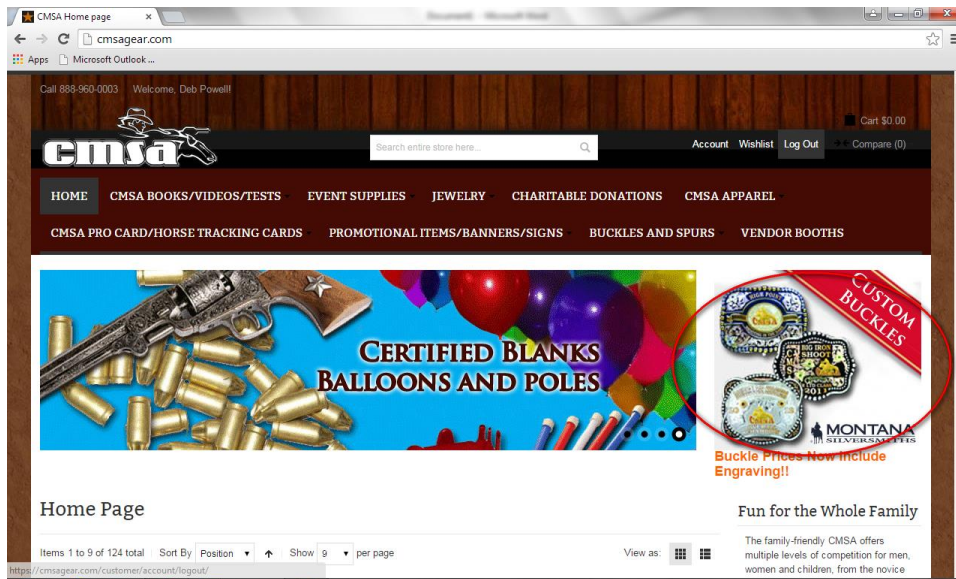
CMSA Home page

Document1 - Microsoft Word

cmsagear.com

Apps Microsoft Outlook ...

Call 888-960-0003 Welcome, Deb Powell!

Cart $0.00

CMSA

Search entire store here...

Account Wishlist Log Out Compare (0)

HOME CMSA BOOKS/VIDEOS/TESTS EVENT SUPPLIES JEWELRY CHARITABLE DONATIONS CMSA APPAREL

CMSA PRO CARD/HORSE TRACKING CARDS PROMOTIONAL ITEMS/BANNERS/SIGNS BUCKLES AND SPURS VENDOR BOOTHS

CERTIFIED BLANKS BALLOONS AND POLES

CUSTOM BUCKLES

MONTANA SILVERSMITHS

Buckle Prices Now Include Engraving!!

Home Page

Items 1 to 9 of 124 total Sort By Position Show 9 per page View as:

Fun for the Whole Family

The family-friendly CMSA offers multiple levels of competition for men, women and children, from the novice

https://cmsagear.com/customer/account/logout/